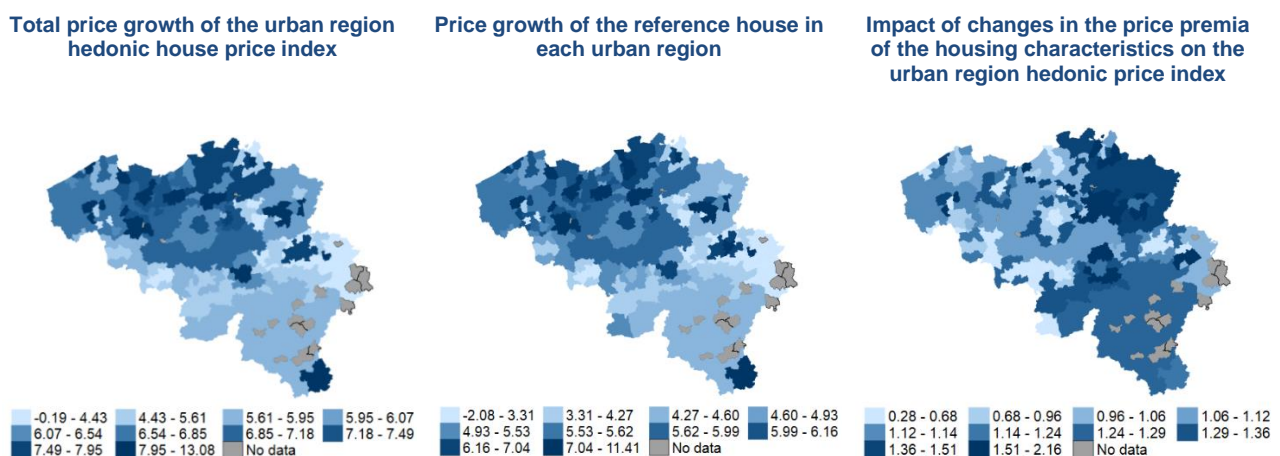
Total price growth of the urban region hedonic house price index

-0.19 - 4.43
4.43 - 5.61
5.61 - 5.95
5.95 - 6.07
6.07 - 6.54
6.54 - 6.85
6.85 - 7.18
7.18 - 7.49
7.49 - 7.95
7.95 - 13.08
No data

Price growth of the reference house in each urban region

-2.08 - 3.31
3.31 - 4.27
4.27 - 4.60
4.60 - 4.93
4.93 - 5.53
5.53 - 5.62
5.62 - 5.99
5.99 - 6.16
6.16 - 7.04
7.04 - 11.41
No data

Impact of changes in the price premia of the housing characteristics on the urban region hedonic price index

0.28 - 0.68
0.68 - 0.96
0.96 - 1.06
1.06 - 1.12
1.12 - 1.14
1.14 - 1.24
1.24 - 1.29
1.29 - 1.36
1.36 - 1.51
1.51 - 2.16
No data